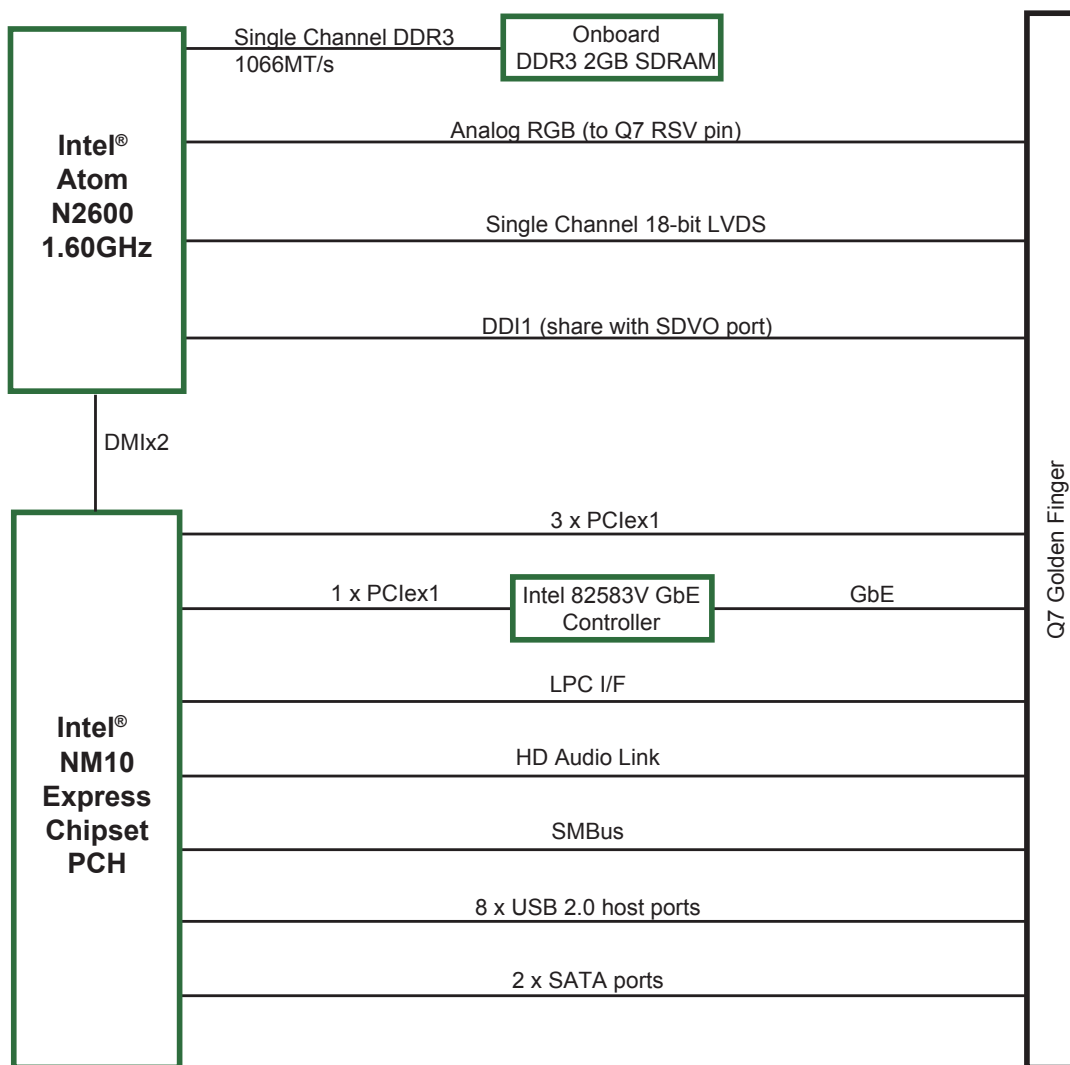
Intel®
Atom
N2600
1.60GHz

Single Channel DDR3
1066MT/s

Onboard
DDR3 2GB SDRAM

Analog RGB (to Q7 RSV pin)

Single Channel 18-bit LVDS

DDI1 (share with SDVO port)

DMIx2

Intel®
NM10
Express
Chipset
PCH

3 x PCIex1

1 x PCIex1

Intel 82583V GbE
Controller

GbE

LPC I/F

HD Audio Link

SMBus

8 x USB 2.0 host ports

2 x SATA ports

Q7 Golden Finger